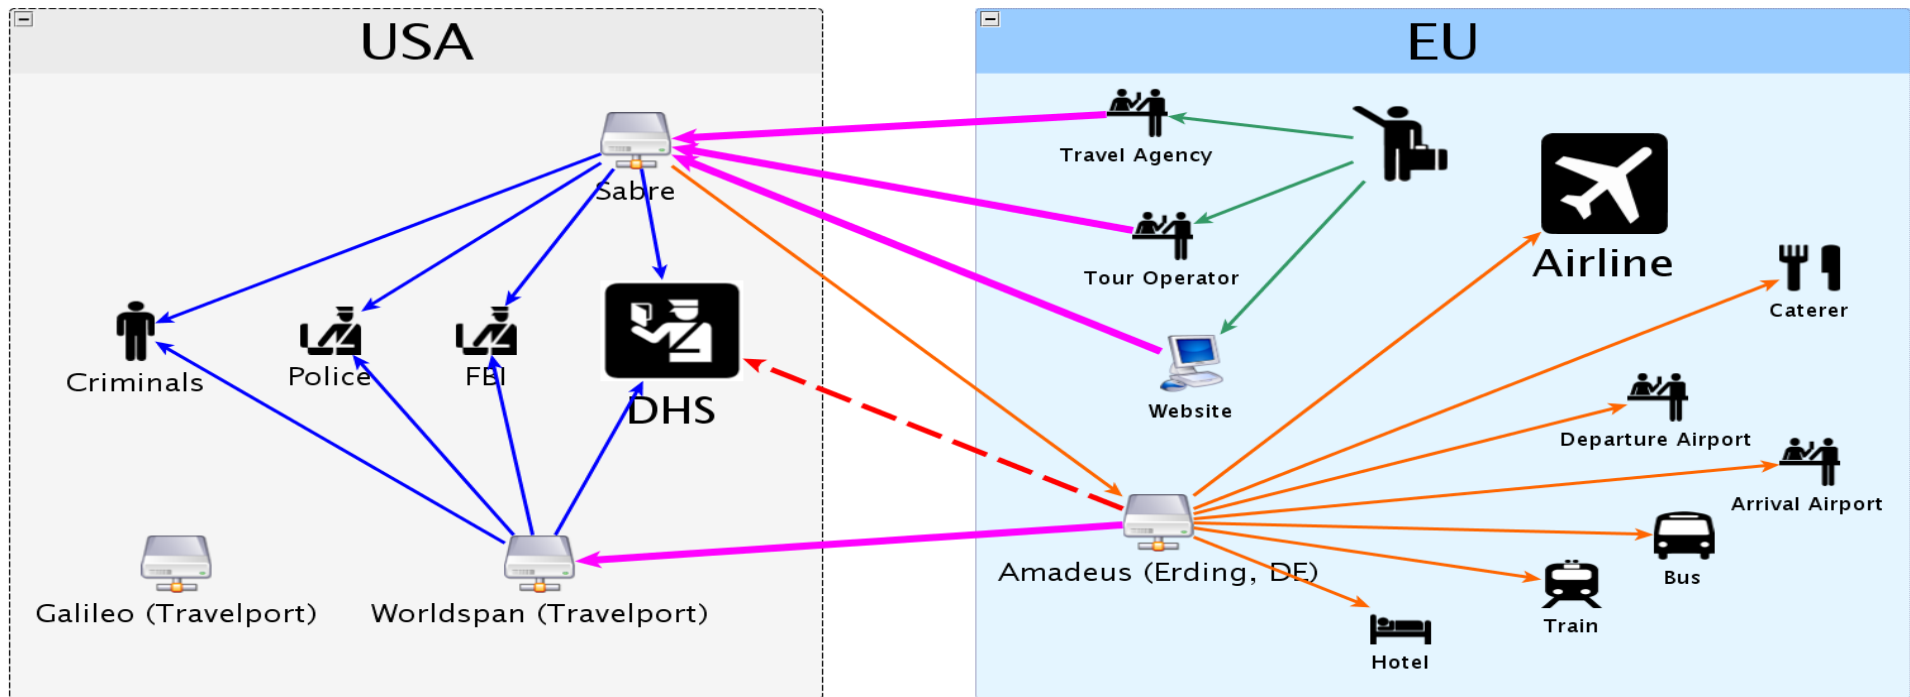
USA

Sabre

Criminals

Police

FBI

DHS

Galileo (Travelport)

Worldspan (Travelport)

EU

Travel Agency

Tour Operator

Website

Airline

Caterer

Departure Airport

Arrival Airport

Amadeus (Erding, DE)

Bus

Train

Hotel